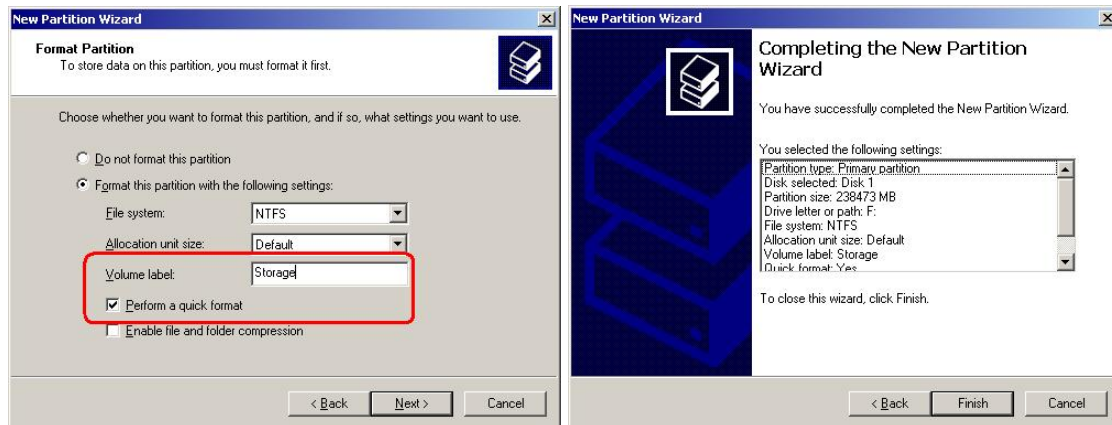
New Partition Wizard

Format Partition
To store data on this partition, you must format it first.

Choose whether you want to format this partition, and if so, what settings you want to use.

Do not format this partition

Format this partition with the following settings:

File system: NTFS

Allocation unit size: Default

Volume label: Storage

Perform a quick format

Enable file and folder compression

< Back Next > Cancel

New Partition Wizard

Completing the New Partition Wizard

You have successfully completed the New Partition Wizard.

You selected the following settings:

Partition type: Primary partition
Disk selected: Disk 1
Partition size: 238473 MB
Drive letter or path: F:
File system: NTFS
Allocation unit size: Default
Volume label: Storage
Quick format: Yes

To close this wizard, click Finish.

< Back Finish Cancel